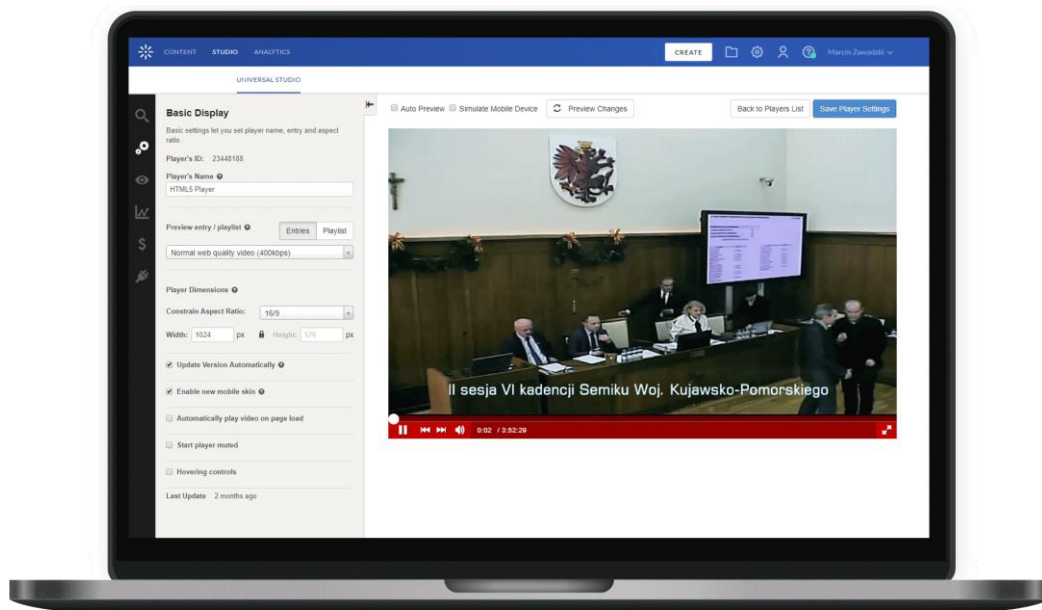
CONTENT STUDIO ANALYTICS

CREATE

Marcin Zawadzki

UNIVERSAL STUDIO

Basic Display

Basic settings let you set player name, entry and aspect ratio.

Player's ID: 23448188

Player's Name

HTML5 Player

Preview entry / playlist

Entries Playlist

Normal web quality video (400kbps)

Player Dimensions

Constrain Aspect Ratio: 16/9

Width: 1024 px Height: 576 px

Update Version Automatically

Enable new mobile skin

Automatically play video on page load

Start player muted

Hovering controls

Last Update 2 months ago

Auto Preview Simulate Mobile Device Preview Changes

Back to Players List Save Player Settings

II sesja VI kadencji Semiku Woj. Kujawsko-Pomorskiego

0:02 / 3:52:29